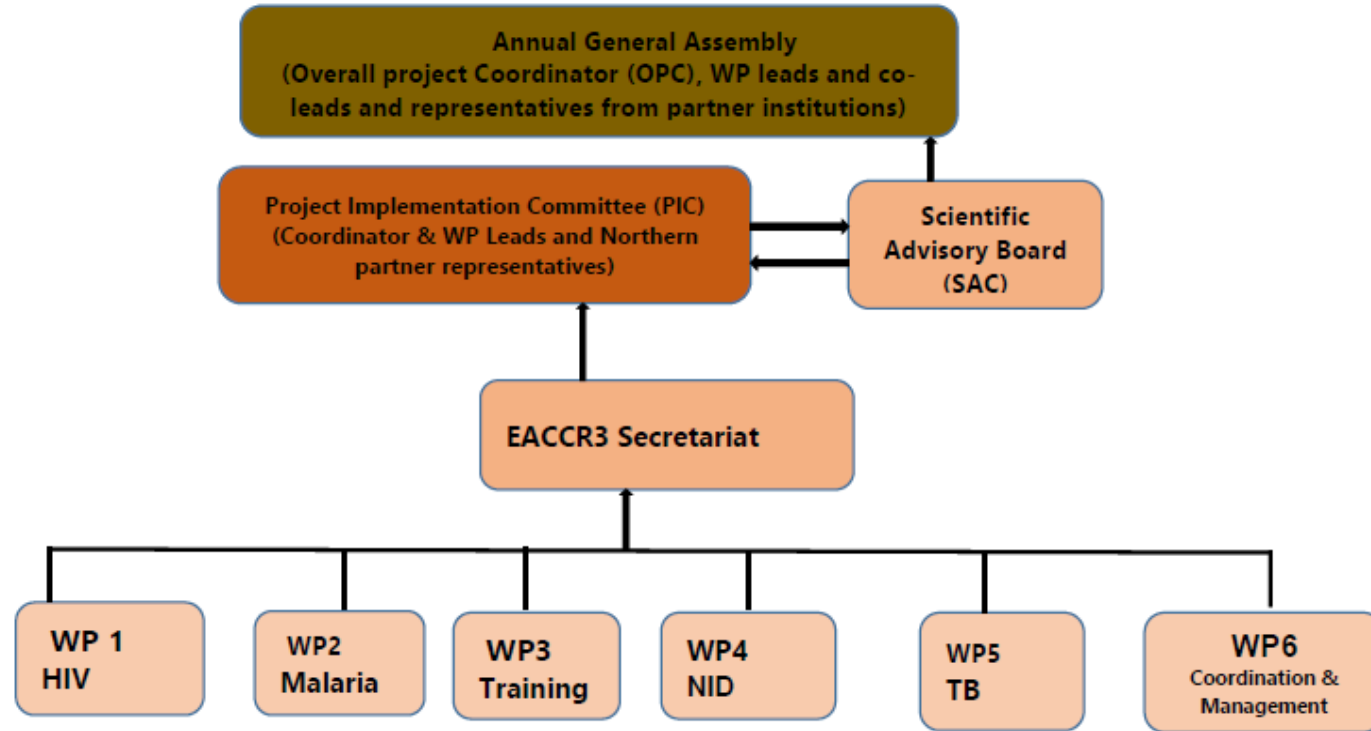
Annual General Assembly
(Overall project Coordinator (OPC), WP leads and co-leads and representatives from partner institutions)

Project Implementation Committee (PIC)
(Coordinator & WP Leads and Northern partner representatives)

Scientific Advisory Board (SAC)

EACCR3 Secretariat

WP 1
HIV

WP2
Malaria

WP3
Training

WP4
NID

WP5
TB

WP6
Coordination & Management